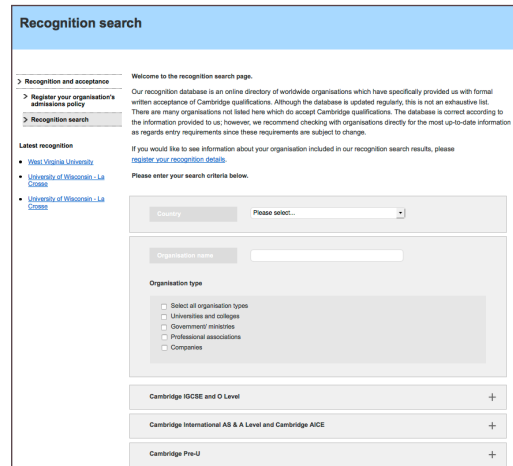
Recognition search

> Recognition and acceptance

> Register your organisation's admissions policy

> Recognition search

Latest recognition

- West Virginia University
- University of Wisconsin - La Crosse
- University of Wisconsin - La Crosse

Welcome to the recognition search page.

Our recognition database is an online directory of worldwide organisations which have specifically provided us with formal written acceptance of Cambridge qualifications. Although the database is updated regularly, this is not an exhaustive list. There are many organisations not listed here which do accept Cambridge qualifications. The database is correct according to the information provided to us; however, we recommend checking with organisations directly for the most up-to-date information as regards entry requirements since these requirements are subject to change.

If you would like to see information about your organisation included in our recognition search results, please register your recognition details.

Please enter your search criteria below.

Country Please select...

Organisation name

Organisation type

Select all organisation types
Universities and colleges
Government/ ministries
Professional associations
Companies

Cambridge IGCSE and O Level +

Cambridge International AS & A Level and Cambridge AICE +

Cambridge Pre-U +